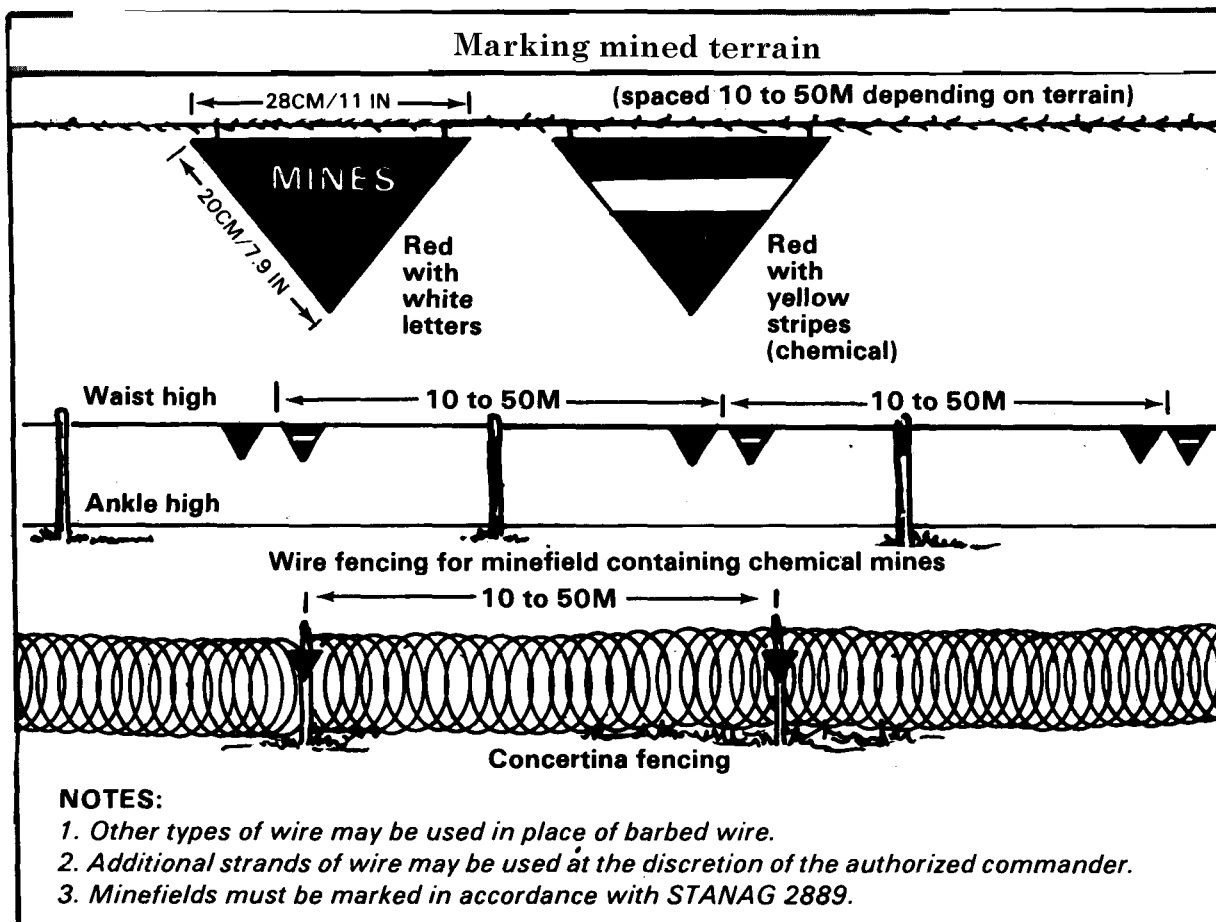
Marking mined terrain

28CM/11 IN

(spaced 10 to 50M depending on terrain)

MINES

20CM/7.9 IN

Red with white letters

Red with yellow stripes (chemical)

Waist high

10 to 50M

10 to 50M

Ankle high

Wire fencing for minefield containing chemical mines

10 to 50M

Concertina fencing

NOTES:

1. Other types of wire may be used in place of barbed wire.

2. Additional strands of wire may be used at the discretion of the authorized commander.

3. Minefields must be marked in accordance with STANAG 2889.